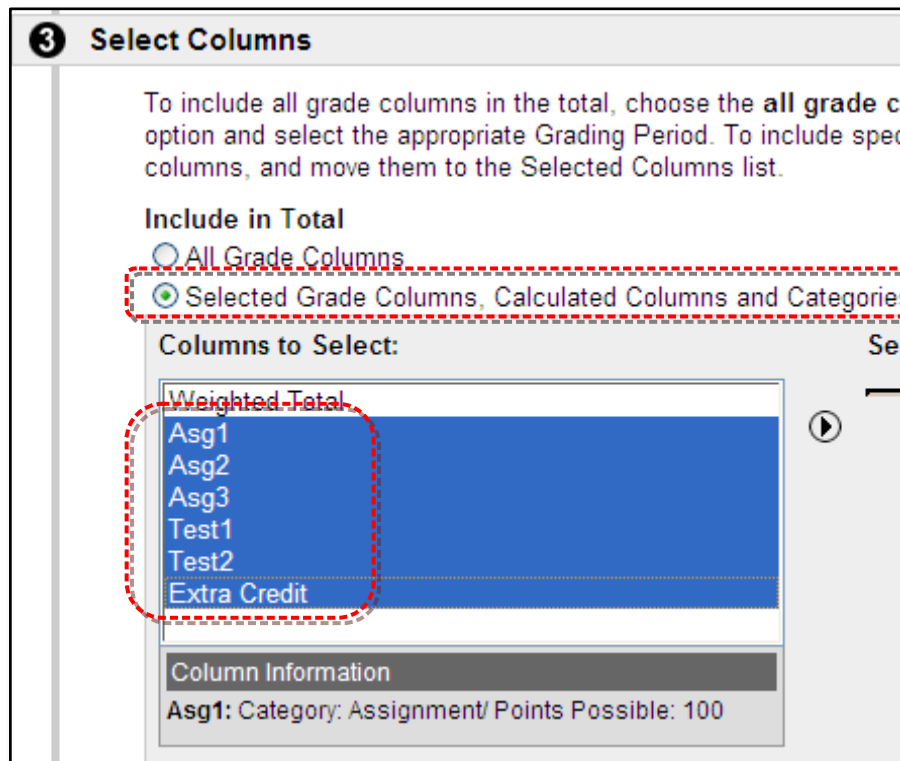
3 Select Columns

To include all grade columns in the total, choose the **all grade c** option and select the appropriate Grading Period. To include spec columns, and move them to the Selected Columns list.

Include in Total

All Grade Columns

Selected Grade Columns, Calculated Columns and Categories

Columns to Select:

Se

Weighted Total
Asg1
Asg2
Asg3
Test1
Test2
Extra Credit

Column Information

**Asg1:** Category: Assignment/ Points Possible: 100